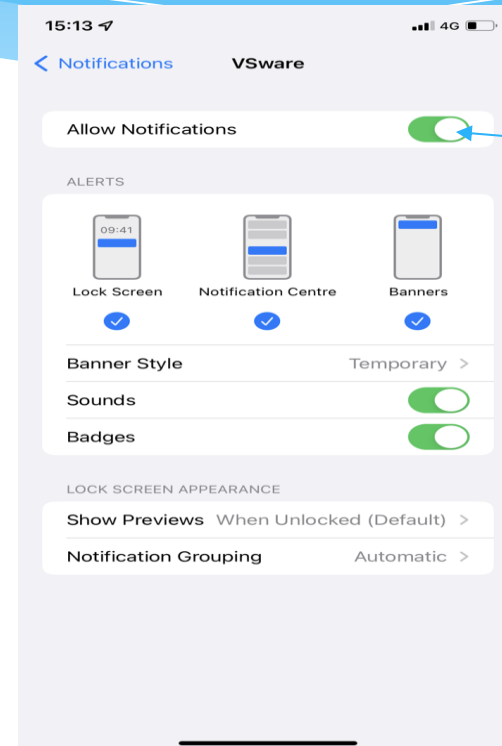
15:13
4G

< Notifications VSware

Allow Notifications

ALERTS

09:41

Lock Screen Notification Centre Banners

Banner Style Temporary >

Sounds

Badges

LOCK SCREEN APPEARANCE

Show Previews When Unlocked (Default) >

Notification Grouping Automatic >